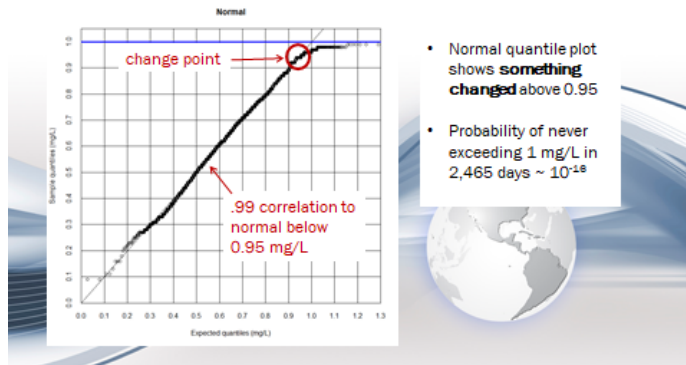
Normal

change point

.99 correlation to normal below 0.95 mg/L

Sample quantiles (mg/L)

1.0
0.9
0.8
0.7
0.6
0.5
0.4
0.3
0.2
0.1
0.0

0.0 0.1 0.2 0.3 0.4 0.5 0.6 0.7 0.8 0.9 1.0 1.1 1.2 1.3

Expected quantiles (mg/L)

• Normal quantile plot shows **something changed** above 0.95

• Probability of never exceeding 1 mg/L in 2,465 days ~ $10^{-16}$